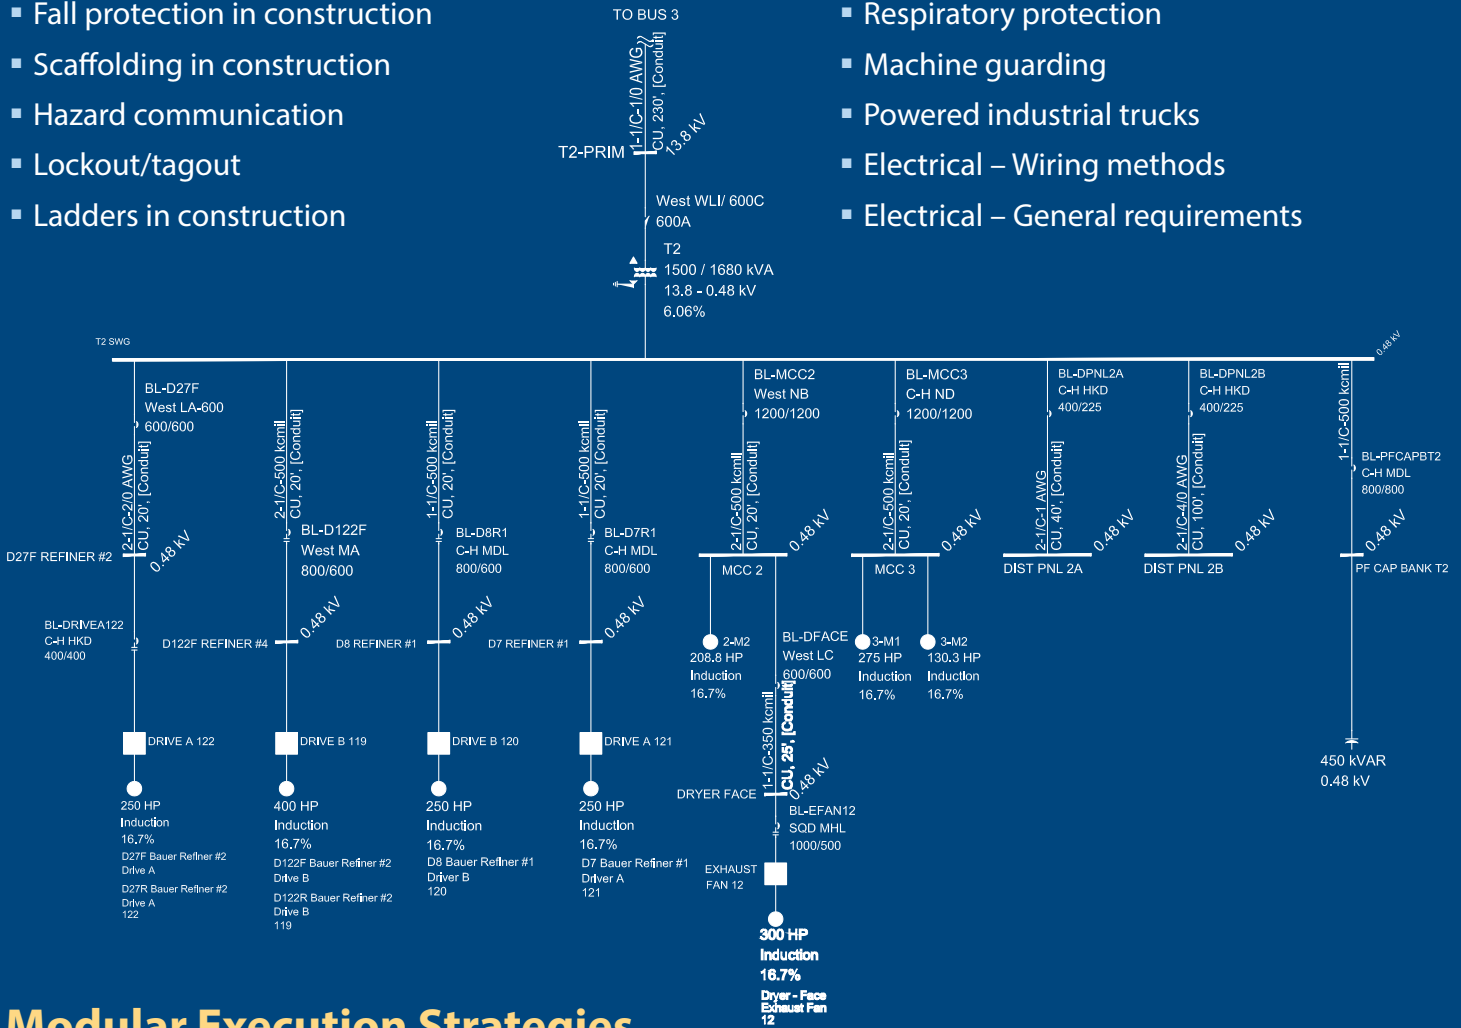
▪ Fall protection in construction
▪ Scaffolding in construction
▪ Hazard communication
▪ Lockout/tagout
▪ Ladders in construction

TO BUS 3
1-1/C-1/0 AWG, CU, 230', [Conduit]
13.8 kV
T2-PRIM
West WLI/ 600C
600A
T2
1500 / 1680 kVA
13.8 - 0.48 kV
6.06%

▪ Respiratory protection
▪ Machine guarding
▪ Powered industrial trucks
▪ Electrical – Wiring methods
▪ Electrical – General requirements

T2 SWG
0.48 kV

BL-D27F
West LA-600
600/600
2-1/C-2/0 AWG CU, 20', [Conduit]
0.48 kV
D27F REFINER #2
BL-DRIVEA122
C-H HKD
400/400
DRIVE A 122
250 HP
Induction
16.7%
D27F Bauer Refiner #2
Drive A
D27R Bauer Refiner #2
Drive A
122

2-1/C-500 kcmil CU, 20', [Conduit]
BL-D122F
West MA
800/600
0.48 kV
D122F REFINER #4
DRIVE B 119
400 HP
Induction
16.7%
D122F Bauer Refiner #2
Drive B
D122R Bauer Refiner #2
Drive B
119

1-1/C-500 kcmil CU, 20', [Conduit]
BL-D8R1
C-H MDL
800/600
0.48 kV
D8 REFINER #1
DRIVE B 120
250 HP
Induction
16.7%
D8 Bauer Refiner #1
Driver B
120

1-1/C-500 kcmil CU, 20', [Conduit]
BL-D7R1
C-H MDL
800/600
0.48 kV
D7 REFINER #1
DRIVE A 121
250 HP
Induction
16.7%
D7 Bauer Refiner #1
Driver A
121

BL-MCC2
West NB
1200/1200
2-1/C-500 kcmil CU, 20', [Conduit]
0.48 kV
MCC 2
2-M2
208.8 HP
Induction
16.7%
BL-DFACE
West LC
600/600
1-1/C-350 kcmil CU, 25', [Conduit]
0.48 kV
DRYER FACE
BL-EFAN12
SQD MHL
1000/500
EXHAUST FAN 12
300 HP
Induction
16.7%
Dryer - Face Exhaust Fan 12

BL-MCC3
C-H ND
1200/1200
2-1/C-500 kcmil CU, 20', [Conduit]
0.48 kV
MCC 3
3-M1
275 HP
Induction
16.7%
3-M2
130.3 HP
Induction
16.7%

BL-DPNL2A
C-H HKD
400/225
2-1/C-1 AWG CU, 40', [Conduit]
0.48 kV
DIST PNL 2A

BL-DPNL2B
C-H HKD
400/225
2-1/C-4/0 AWG CU, 100', [Conduit]
0.48 kV
DIST PNL 2B

1-1/C-500 kcmil
BL-PFCAPBT2
C-H MDL
800/800
0.48 kV
PF CAP BANK T2
450 kVAR
0.48 kV

Modular Execution Strategies